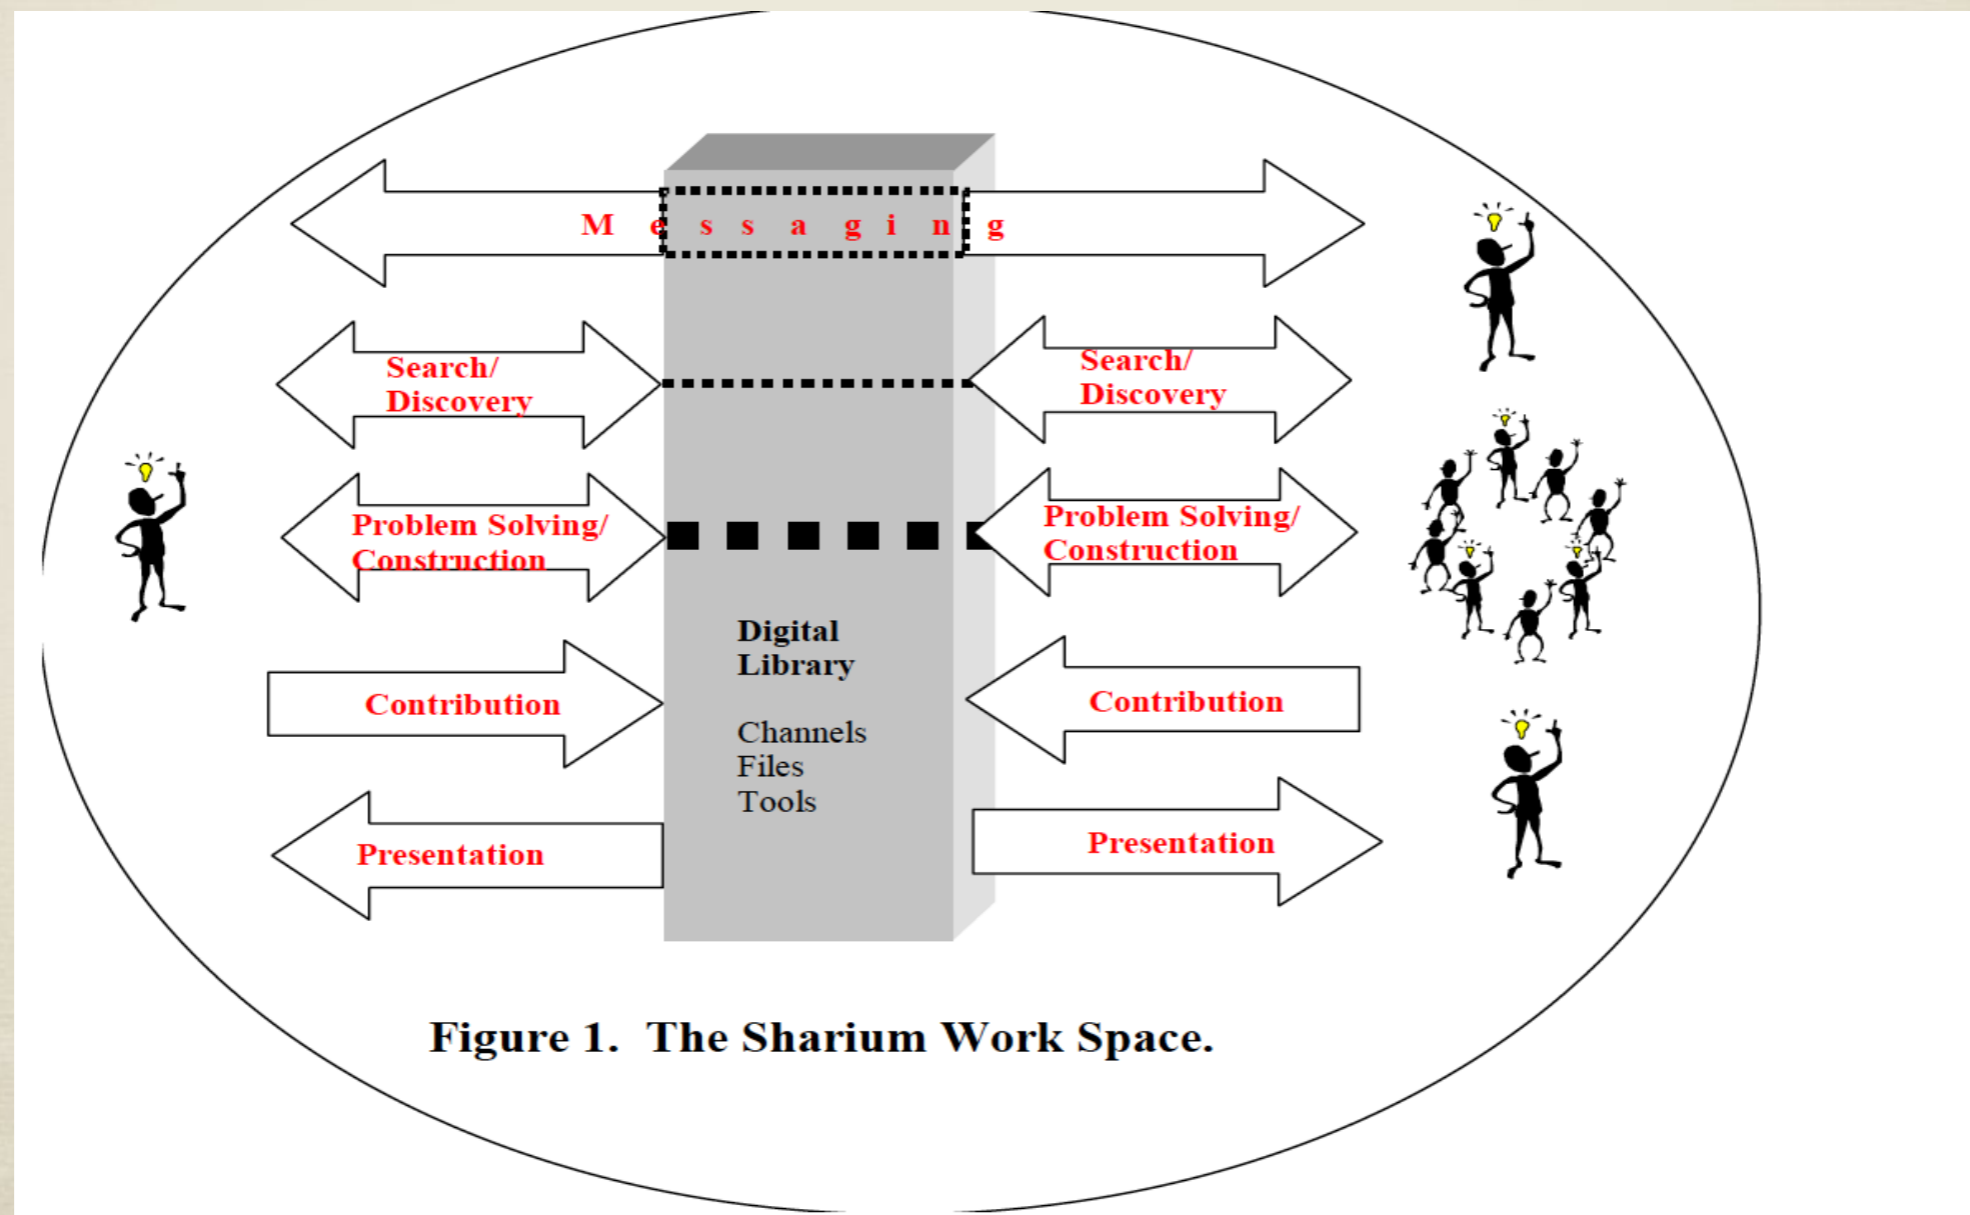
M e s s a g i n g

Search/ Discovery

Search/ Discovery

Problem Solving/ Construction

Problem Solving/ Construction

Digital Library

Channels
Files
Tools

Contribution

Contribution

Presentation

Presentation

Figure 1. The Sharium Work Space.